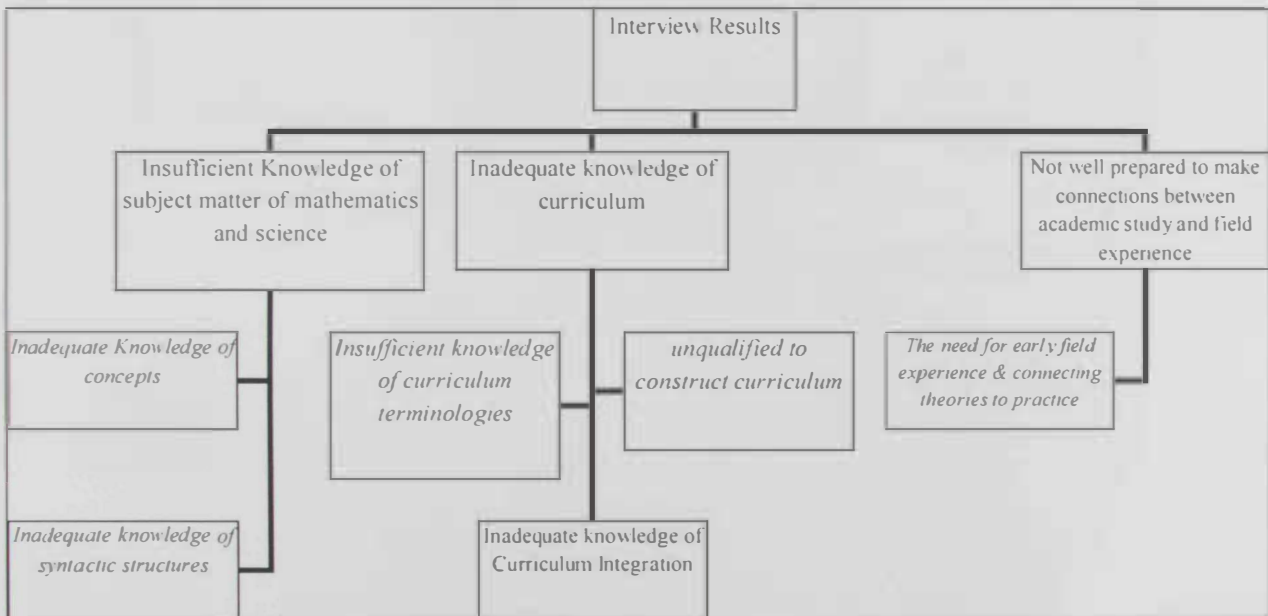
Interview Results

Insufficient Knowledge of subject matter of mathematics and science

Inadequate knowledge of curriculum

Not well prepared to make connections between academic study and field experience

Inadequate Knowledge of concepts

Insufficient knowledge of curriculum terminologies

unqualified to construct curriculum

The need for early field experience & connecting theories to practice

Inadequate knowledge of syntactic structures

Inadequate knowledge of Curriculum Integration